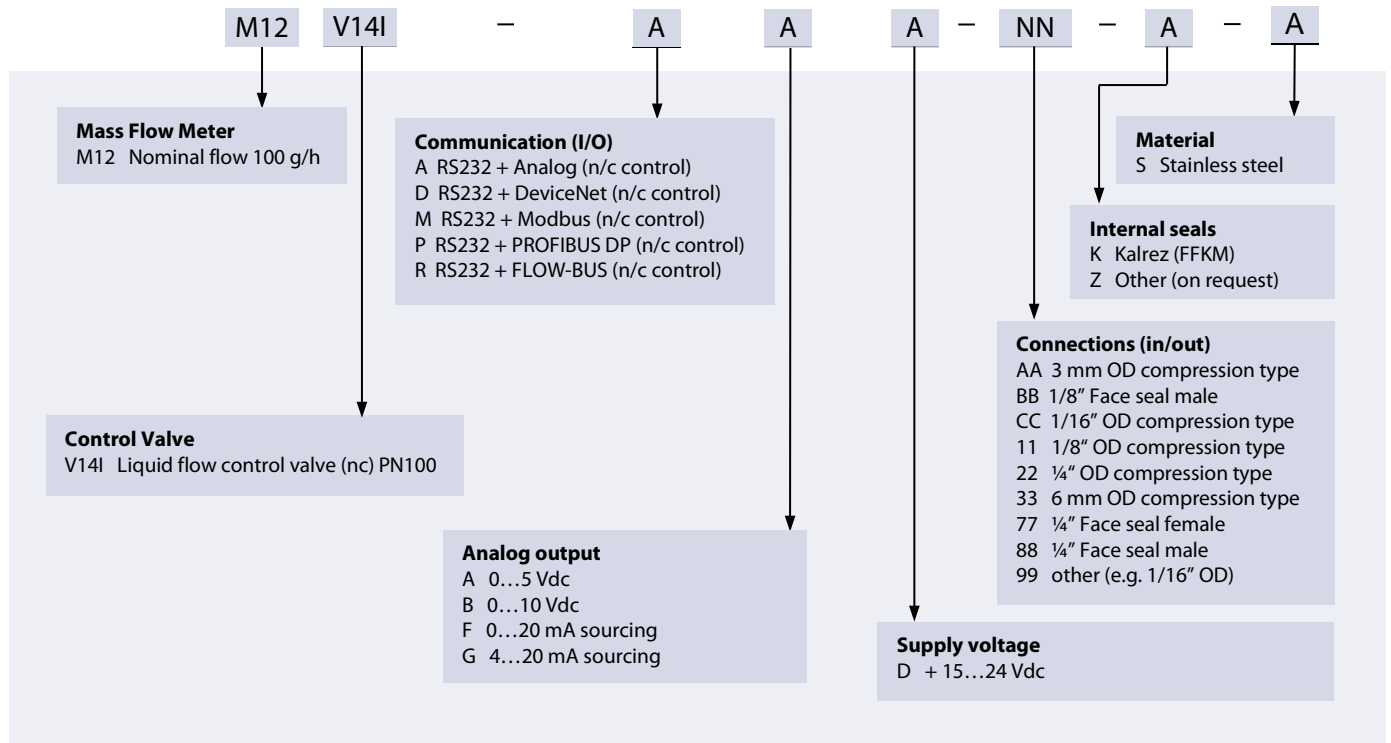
M12 V14I – A A A – NN – A – A

**Mass Flow Meter**
M12 Nominal flow 100 g/h

**Communication (I/O)**
A RS232 + Analog (n/c control)
D RS232 + DeviceNet (n/c control)
M RS232 + Modbus (n/c control)
P RS232 + PROFIBUS DP (n/c control)
R RS232 + FLOW-BUS (n/c control)

**Material**
S Stainless steel

**Internal seals**
K Kalrez (FFKM)
Z Other (on request)

**Connections (in/out)**
AA 3 mm OD compression type
BB 1/8" Face seal male
CC 1/16" OD compression type
11 1/8" OD compression type
22 ¼" OD compression type
33 6 mm OD compression type
77 ¼" Face seal female
88 ¼" Face seal male
99 other (e.g. 1/16" OD)

**Control Valve**
V14I Liquid flow control valve (nc) PN100

**Analog output**
A 0…5 Vdc
B 0…10 Vdc
F 0…20 mA sourcing
G 4…20 mA sourcing

**Supply voltage**
D + 15…24 Vdc